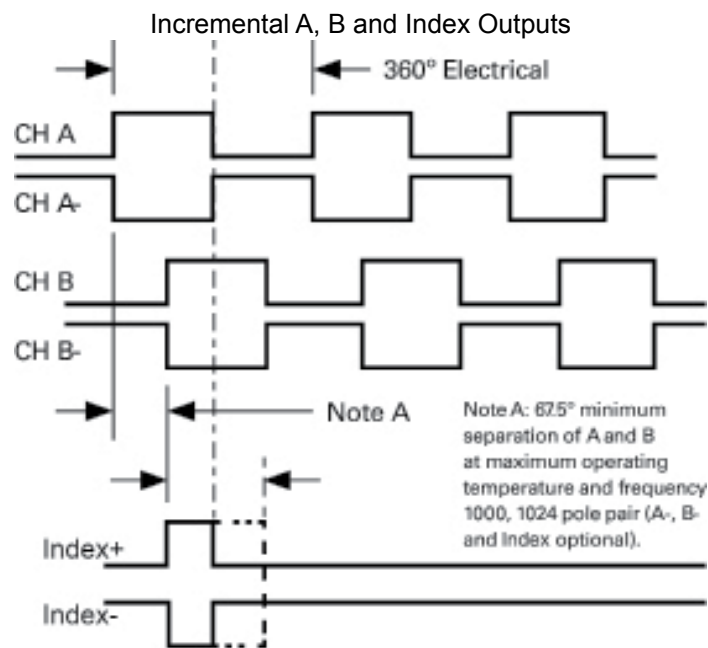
Incremental A, B and Index Outputs

360° Electrical

CH A

CH A-

CH B

CH B-

Note A

Note A: 67.5° minimum separation of A and B at maximum operating temperature and frequency 1000, 1024 pole pair (A-, B- and Index optional).

Index+

Index-